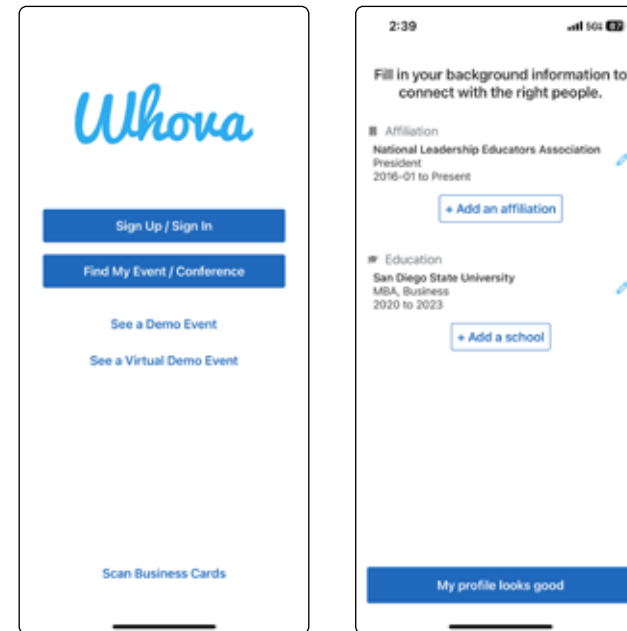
Whova

Sign Up / Sign In

Find My Event / Conference

See a Demo Event

See a Virtual Demo Event

Scan Business Cards

2:39

5G

Fill in your background information to connect with the right people.

Affiliation

National Leadership Educators Association
President
2016-01 to Present

+ Add an affiliation

Education

San Diego State University
MBA, Business
2020 to 2023

+ Add a school

My profile looks good